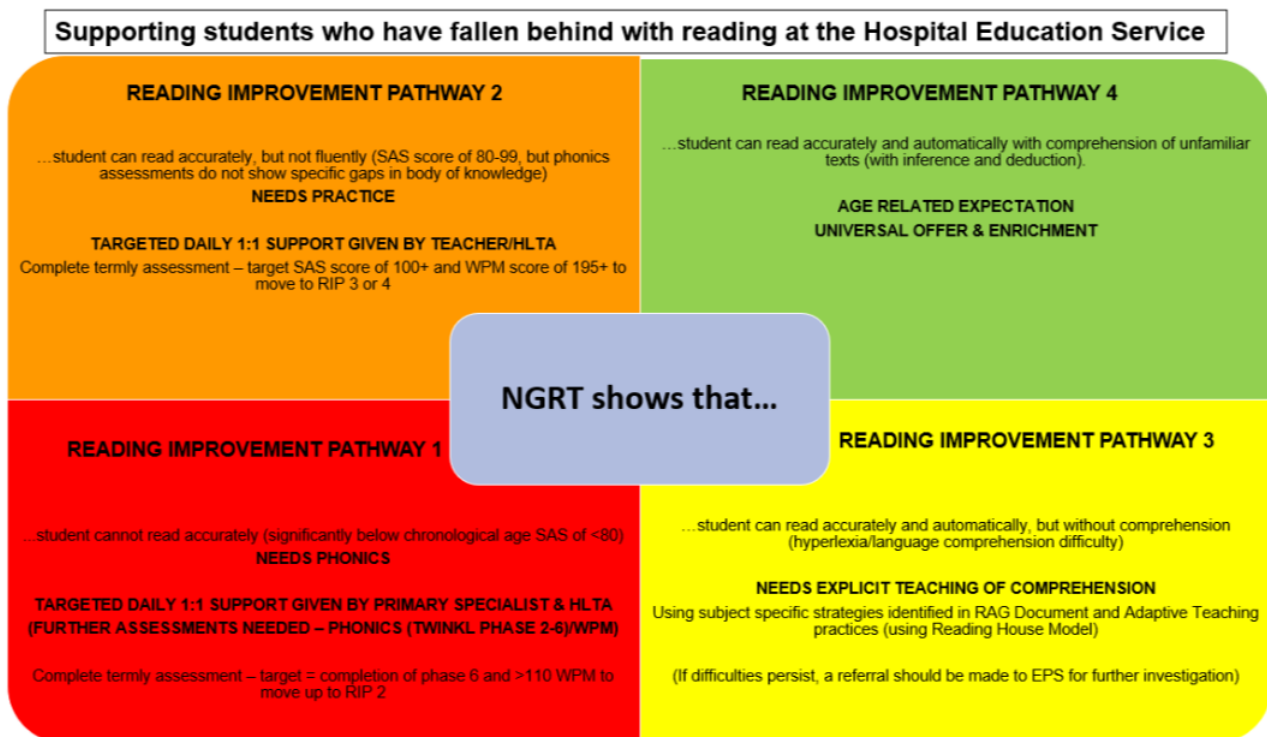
Supporting students who have fallen behind with reading at the Hospital Education Service

READING IMPROVEMENT PATHWAY 2

…student can read accurately, but not fluently (SAS score of 80-99, but phonics assessments do not show specific gaps in body of knowledge)

NEEDS PRACTICE

TARGETED DAILY 1:1 SUPPORT GIVEN BY TEACHER/HLTA

Complete termly assessment – target SAS score of 100+ and WPM score of 195+ to move to RIP 3 or 4

READING IMPROVEMENT PATHWAY 4

…student can read accurately and automatically with comprehension of unfamiliar texts (with inference and deduction).

AGE RELATED EXPECTATION

UNIVERSAL OFFER & ENRICHMENT

NGRT shows that…

READING IMPROVEMENT PATHWAY 1

…student cannot read accurately (significantly below chronological age SAS of <80)

NEEDS PHONICS

TARGETED DAILY 1:1 SUPPORT GIVEN BY PRIMARY SPECIALIST & HLTA (FURTHER ASSESSMENTS NEEDED – PHONICS (TWINKL PHASE 2-6)/WPM)

Complete termly assessment – target = completion of phase 6 and >110 WPM to move up to RIP 2

READING IMPROVEMENT PATHWAY 3

…student can read accurately and automatically, but without comprehension (hyperlexia/language comprehension difficulty)

NEEDS EXPLICIT TEACHING OF COMPREHENSION

Using subject specific strategies identified in RAG Document and Adaptive Teaching practices (using Reading House Model)

(If difficulties persist, a referral should be made to EPS for further investigation)